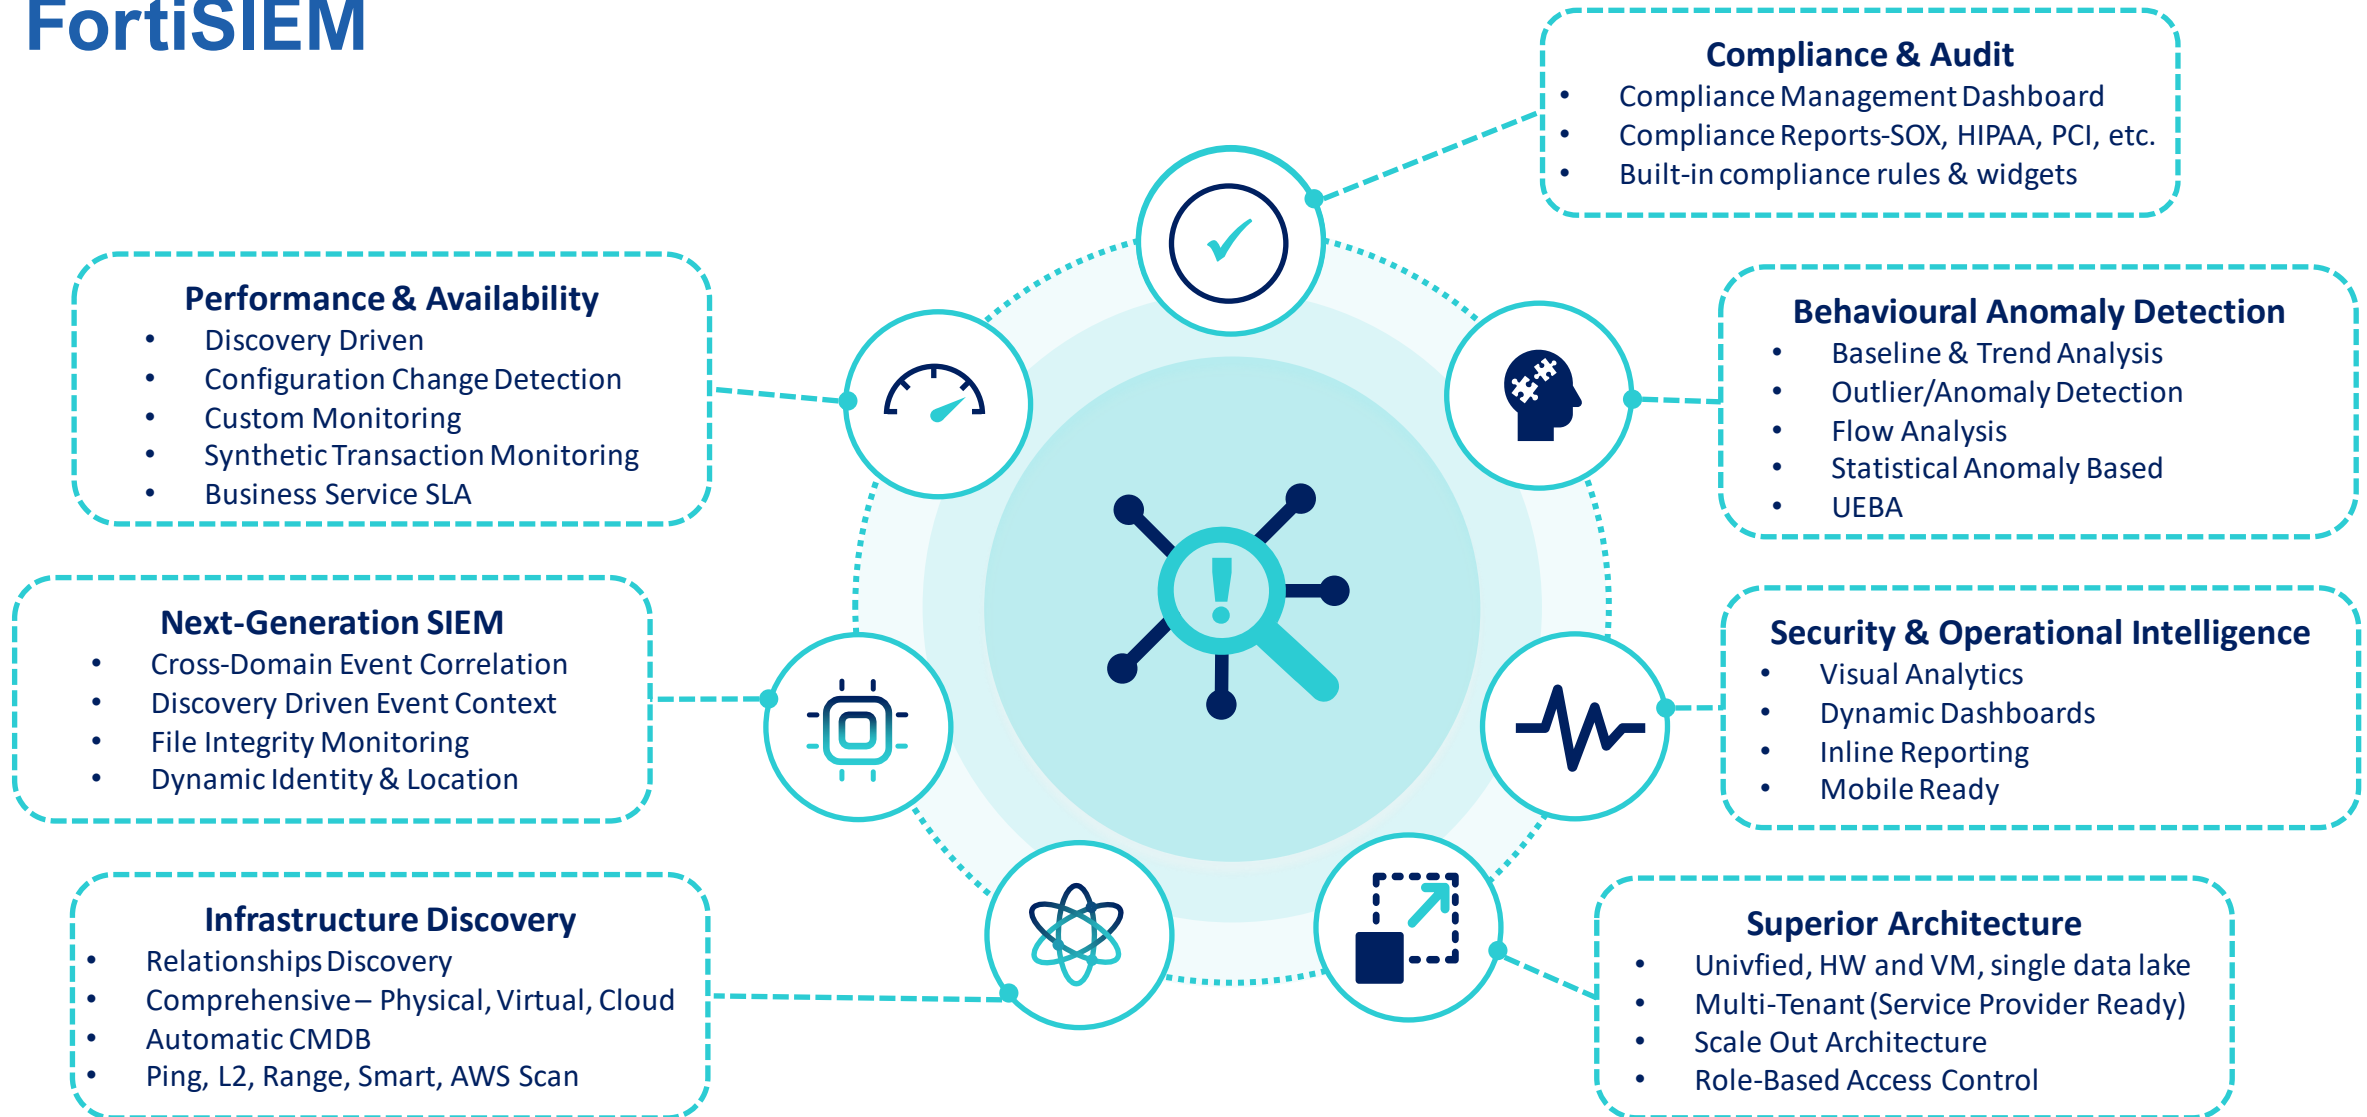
FortiSIEM

Compliance & Audit
- Compliance Management Dashboard
- Compliance Reports-SOX, HIPAA, PCI, etc.
- Built-in compliance rules & widgets

Performance & Availability
- Discovery Driven
- Configuration Change Detection
- Custom Monitoring
- Synthetic Transaction Monitoring
- Business Service SLA

Behavioural Anomaly Detection
- Baseline & Trend Analysis
- Outlier/Anomaly Detection
- Flow Analysis
- Statistical Anomaly Based
- UEBA

Next-Generation SIEM
- Cross-Domain Event Correlation
- Discovery Driven Event Context
- File Integrity Monitoring
- Dynamic Identity & Location

Security & Operational Intelligence
- Visual Analytics
- Dynamic Dashboards
- Inline Reporting
- Mobile Ready

Infrastructure Discovery
- Relationships Discovery
- Comprehensive – Physical, Virtual, Cloud
- Automatic CMDB
- Ping, L2, Range, Smart, AWS Scan

Superior Architecture
- Univfied, HW and VM, single data lake
- Multi-Tenant (Service Provider Ready)
- Scale Out Architecture
- Role-Based Access Control